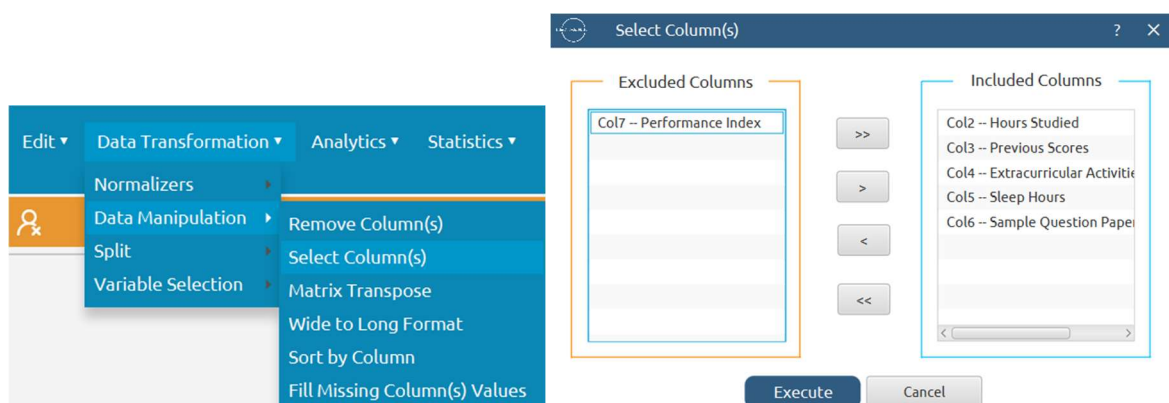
Edit ▾ Data Transformation ▾ Analytics ▾ Statistics ▾

Normalizers
Data Manipulation
Split
Variable Selection

Remove Column(s)
Select Column(s)
Matrix Transpose
Wide to Long Format
Sort by Column
Fill Missing Column(s) Values

Select Column(s) ? ✕

Excluded Columns

Col7 -- Performance Index

>>
>
<
<<

Included Columns

Col2 -- Hours Studied
Col3 -- Previous Scores
Col4 -- Extracurricular Activitie
Col5 -- Sleep Hours
Col6 -- Sample Question Paper

Execute Cancel